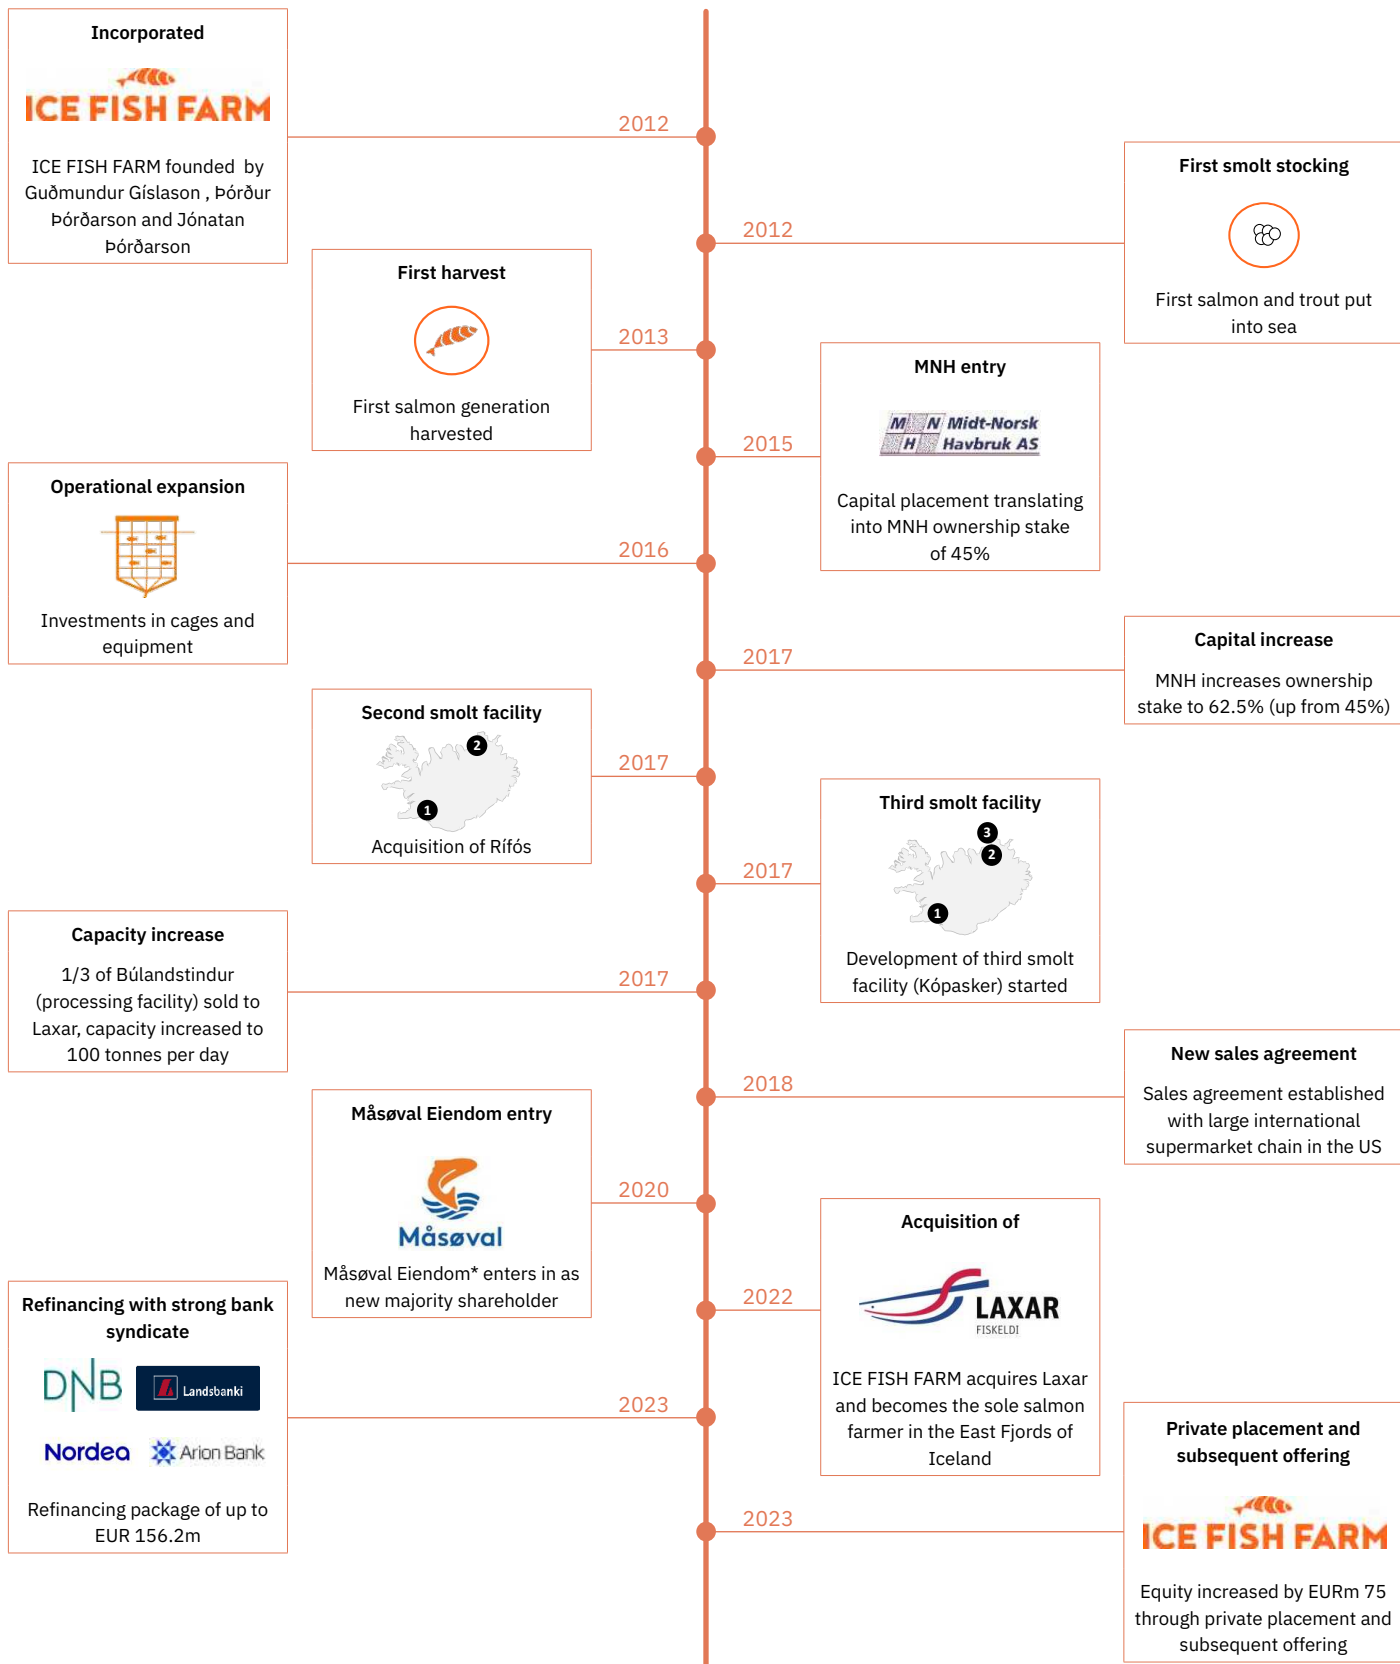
Incorporated

ICE FISH FARM

ICE FISH FARM founded by Guðmundur Gíslason , Þórður Þórðarson and Jónatan Þórðarson

2012

First smolt stocking

First salmon and trout put into sea

2012

First harvest

First salmon generation harvested

2013

MNH entry

M N H Midt-Norsk Havbruk AS

Capital placement translating into MNH ownership stake of 45%

2015

Operational expansion

Investments in cages and equipment

2016

Capital increase

MNH increases ownership stake to 62.5% (up from 45%)

2017

Second smolt facility

2

1

Acquisition of Rifós

2017

Third smolt facility

3

2

1

Development of third smolt facility (Kópasker) started

2017

Capacity increase

1/3 of Búlandstindur (processing facility) sold to Laxar, capacity increased to 100 tonnes per day

2017

New sales agreement

Sales agreement established with large international supermarket chain in the US

2018

Måsøval Eiendom entry

Måsøval

Måsøval Eiendom* enters in as new majority shareholder

2020

Acquisition of

LAXAR FISKELDI

ICE FISH FARM acquires Laxar and becomes the sole salmon farmer in the East Fjords of Iceland

2022

Refinancing with strong bank syndicate

DNB Landsbankinn Nordea Arion Bank

Refinancing package of up to EUR 156.2m

2023

Private placement and subsequent offering

ICE FISH FARM

Equity increased by EURm 75 through private placement and subsequent offering

2023